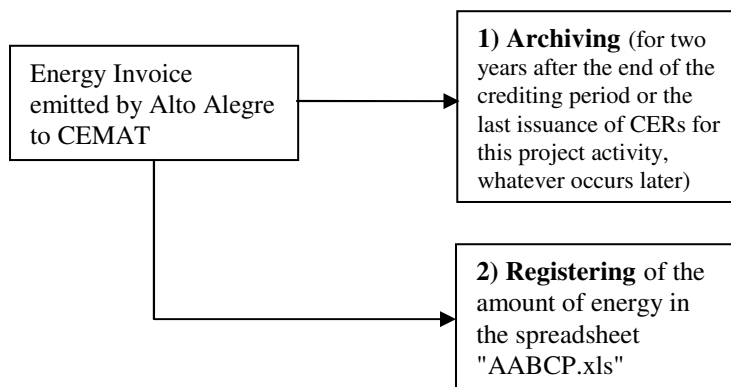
Energy Invoice emitted by Alto Alegre to CEMAT

**1) Archiving** (for two years after the end of the crediting period or the last issuance of CERs for this project activity, whatever occurs later)

**2) Registering** of the amount of energy in the spreadsheet "AABCP.xls"